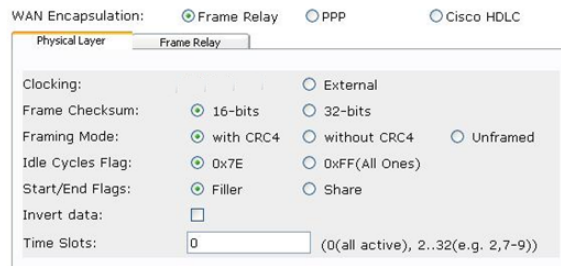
WAN Encapsulation: Frame Relay PPP Cisco HDLC

Physical Layer Frame Relay

Clocking: External
Frame Checksum: 16-bits 32-bits
Framing Mode: with CRC4 without CRC4 Unframed
Idle Cycles Flag: 0x7E 0xFF(All Ones)
Start/End Flags: Filler Share
Invert data:
Time Slots: 0 (0(all active), 2..32(e.g. 2,7-9))